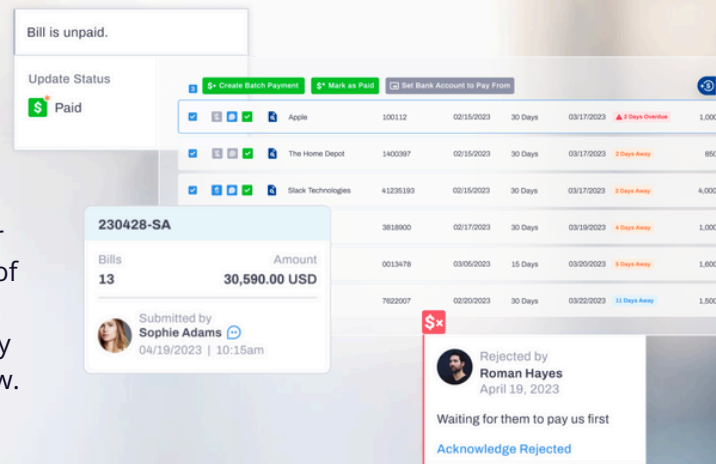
Bill is unpaid.

Update Status

Paid

$+ Create Batch Payment

$+ Mark as Paid

Set Bank Account to Pay From

| | Apple | 100112 | 02/15/2023 | 30 Days | 03/17/2023 | 3 Days Overdue | 1,000 |
|---|---|---|---|---|---|---|---|
| | The Home Depot | 1400397 | 02/15/2023 | 30 Days | 03/17/2023 | 2 Days Away | 850 |
| | Slack Technologies | 41235193 | 02/15/2023 | 30 Days | 03/17/2023 | 2 Days Away | 4,000 |
| | | 3818900 | 02/17/2023 | 30 Days | 03/19/2023 | 4 Days Away | 1,000 |
| | | 0013478 | 03/05/2023 | 15 Days | 03/20/2023 | 5 Days Away | 1,000 |
| | | 7622007 | 02/20/2023 | 30 Days | 03/22/2023 | 11 Days Away | 1,500 |

230428-SA

Bills
13

Amount
30,590.00 USD

Submitted by
Sophie Adams
04/19/2023 | 10:15am

Rejected by
Roman Hayes
April 19, 2023

Waiting for them to pay us first

Acknowledge Rejected

of

y
w.